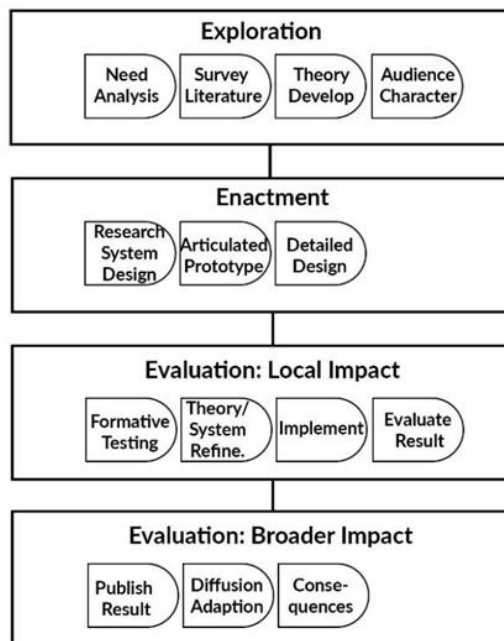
Exploration

Need Analysis

Survey Literature

Theory Develop

Audience Character

Enactment

Research System Design

Articulated Prototype

Detailed Design

Evaluation: Local Impact

Formative Testing

Theory/ System Refine.

Implement

Evaluate Result

Evaluation: Broader Impact

Publish Result

Diffusion Adaption

Consequences